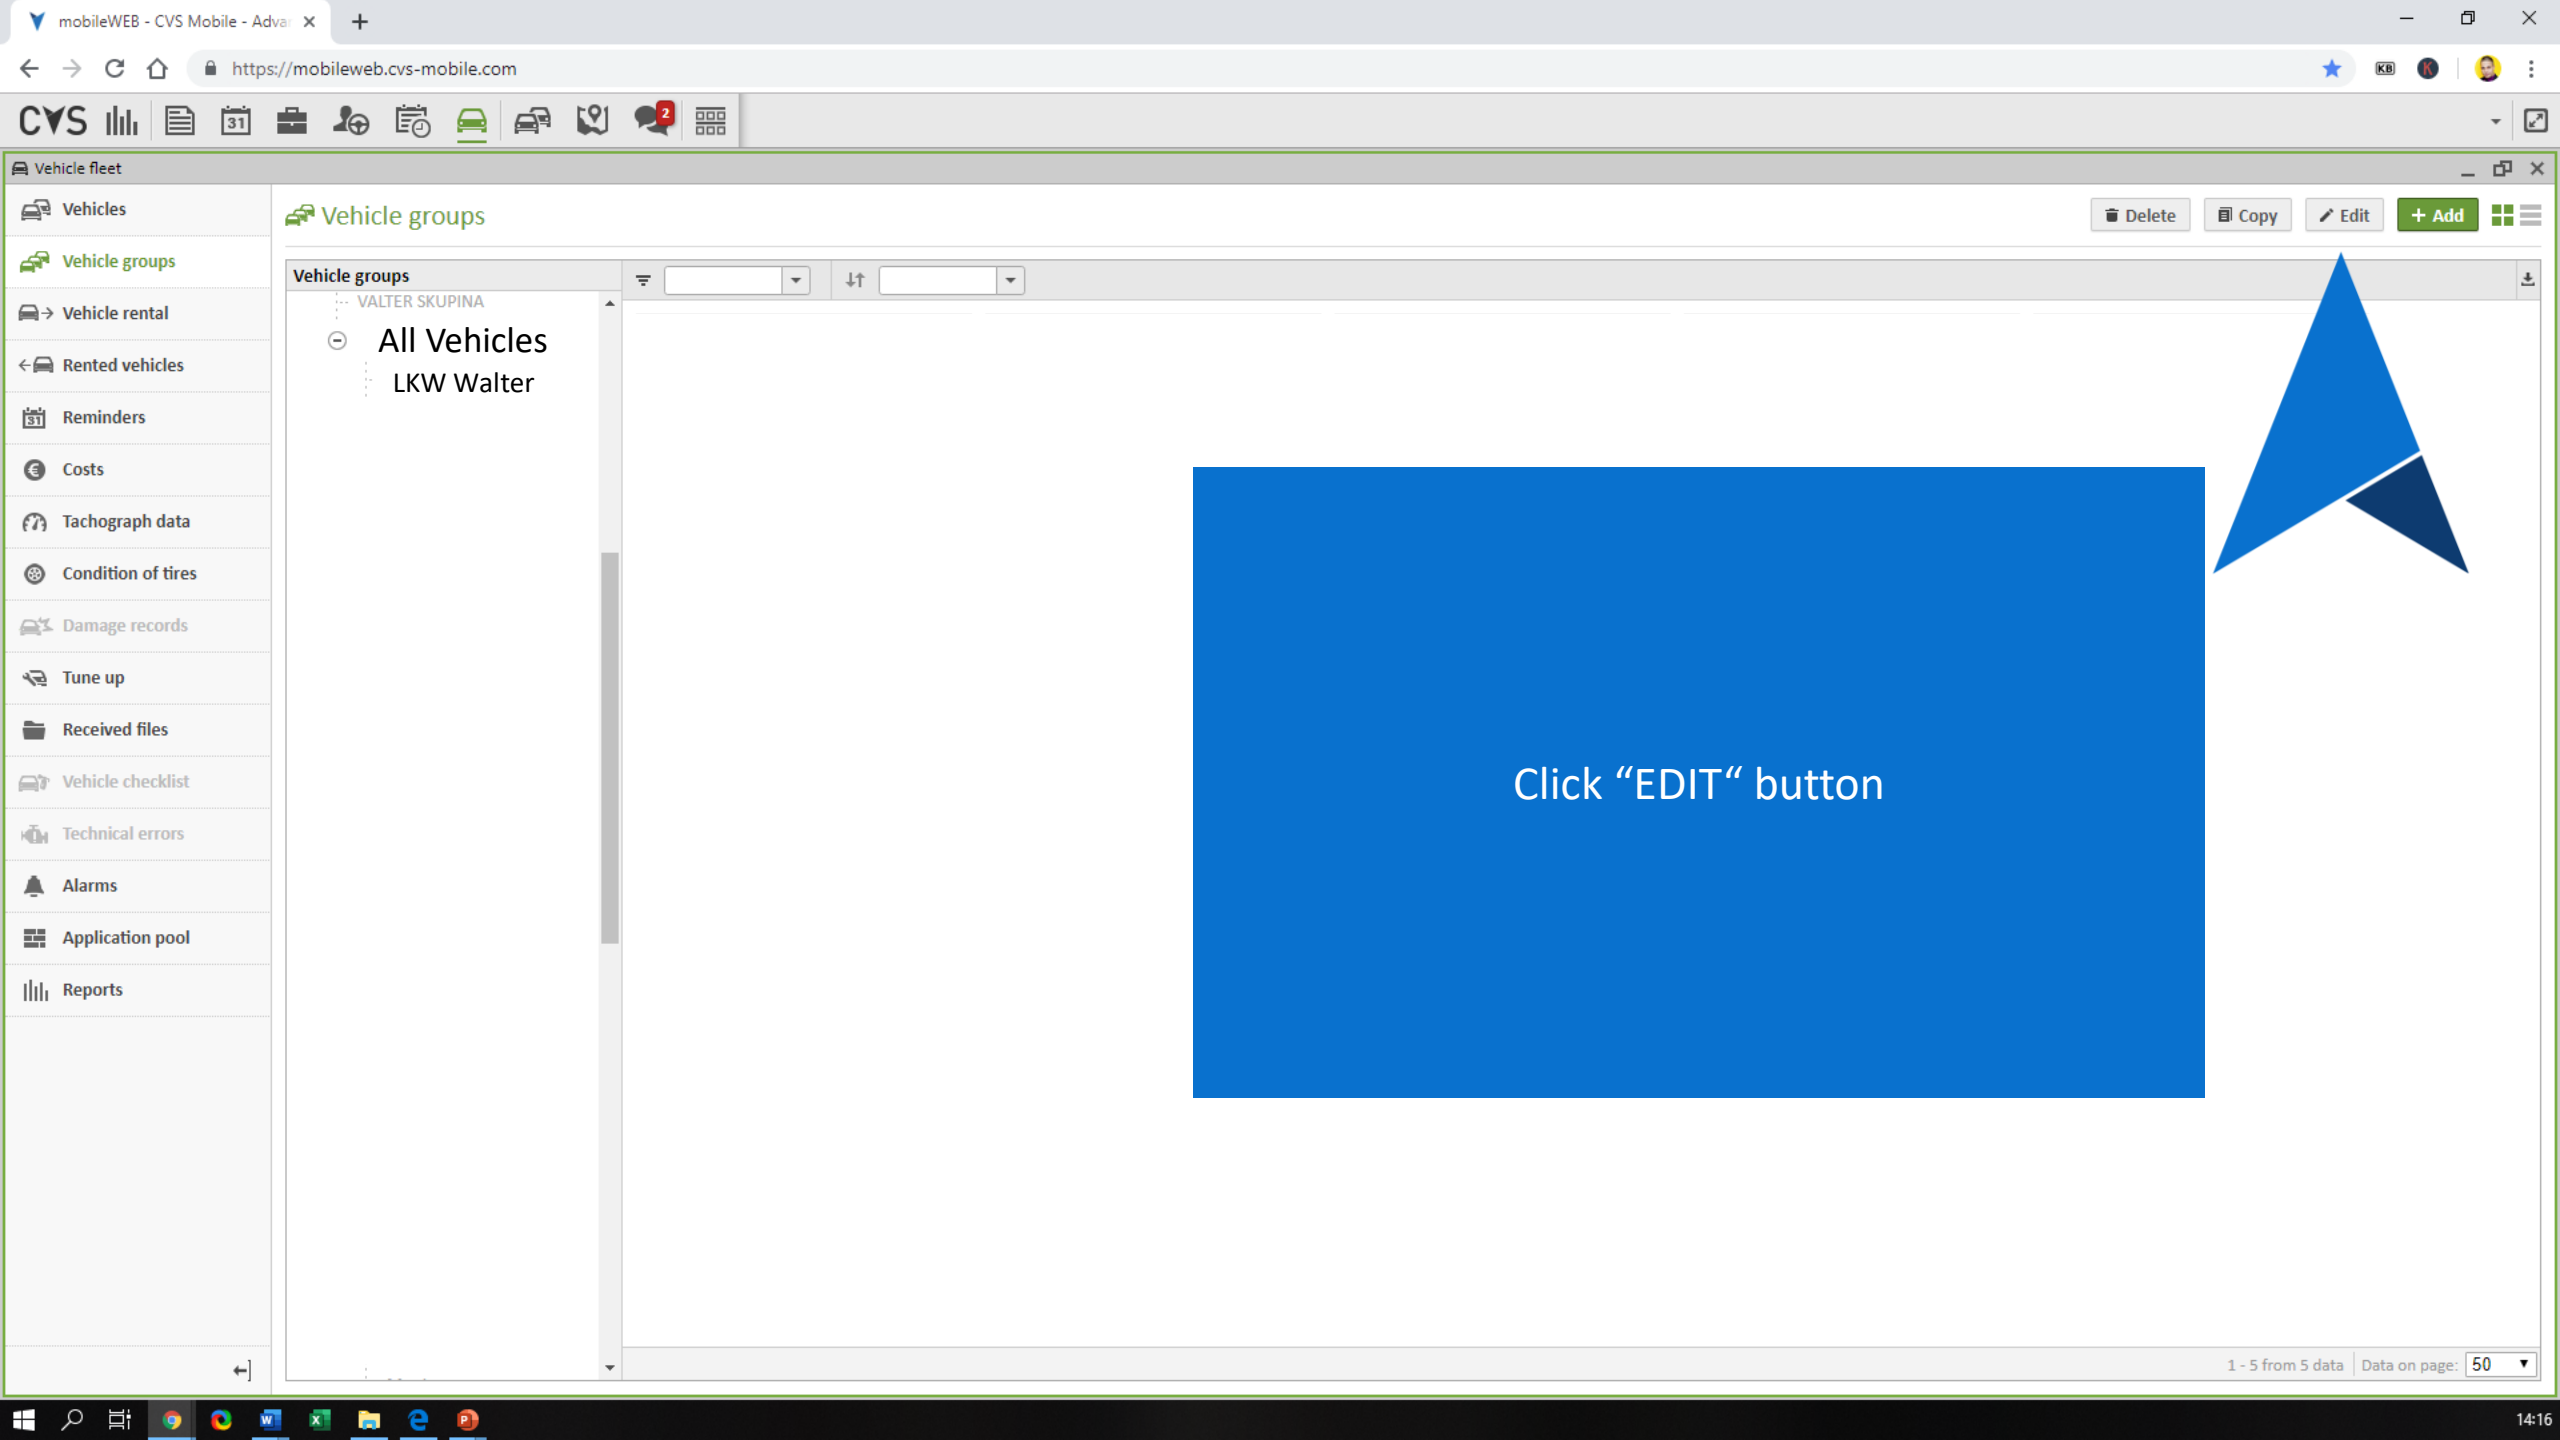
mobileWEB - CVS Mobile - Adva

https://mobileweb.cvs-mobile.com

CVS

2

Vehicle fleet

Vehicles
Vehicle groups
Vehicle rental
Rented vehicles
Reminders
Costs
Tachograph data
Condition of tires
Damage records
Tune up
Received files
Vehicle checklist
Technical errors
Alarms
Application pool
Reports

Vehicle groups

Delete Copy Edit + Add

Vehicle groups

VALTER SKUPINA
All Vehicles
LKW Walter

Click “EDIT“ button

1 - 5 from 5 data Data on page: 50

14:16